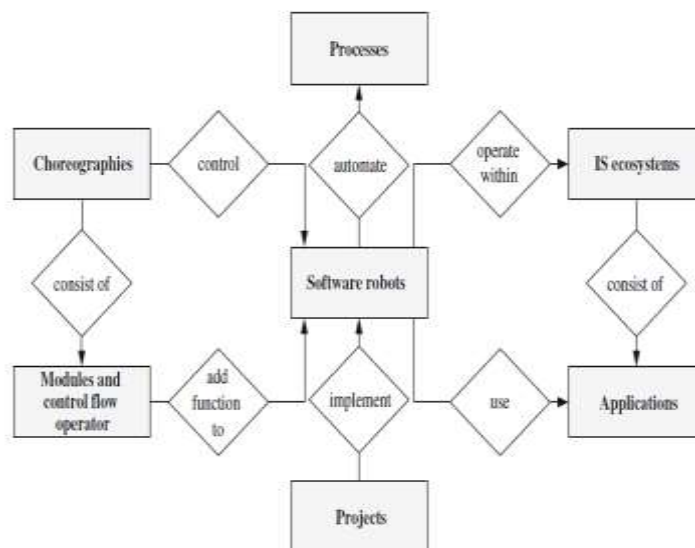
Processes

Choreographies

control

automate

operate within

IS ecosystems

consist of

Software robots

consist of

Modules and control flow operator

add function to

implement

use

Applications

Projects